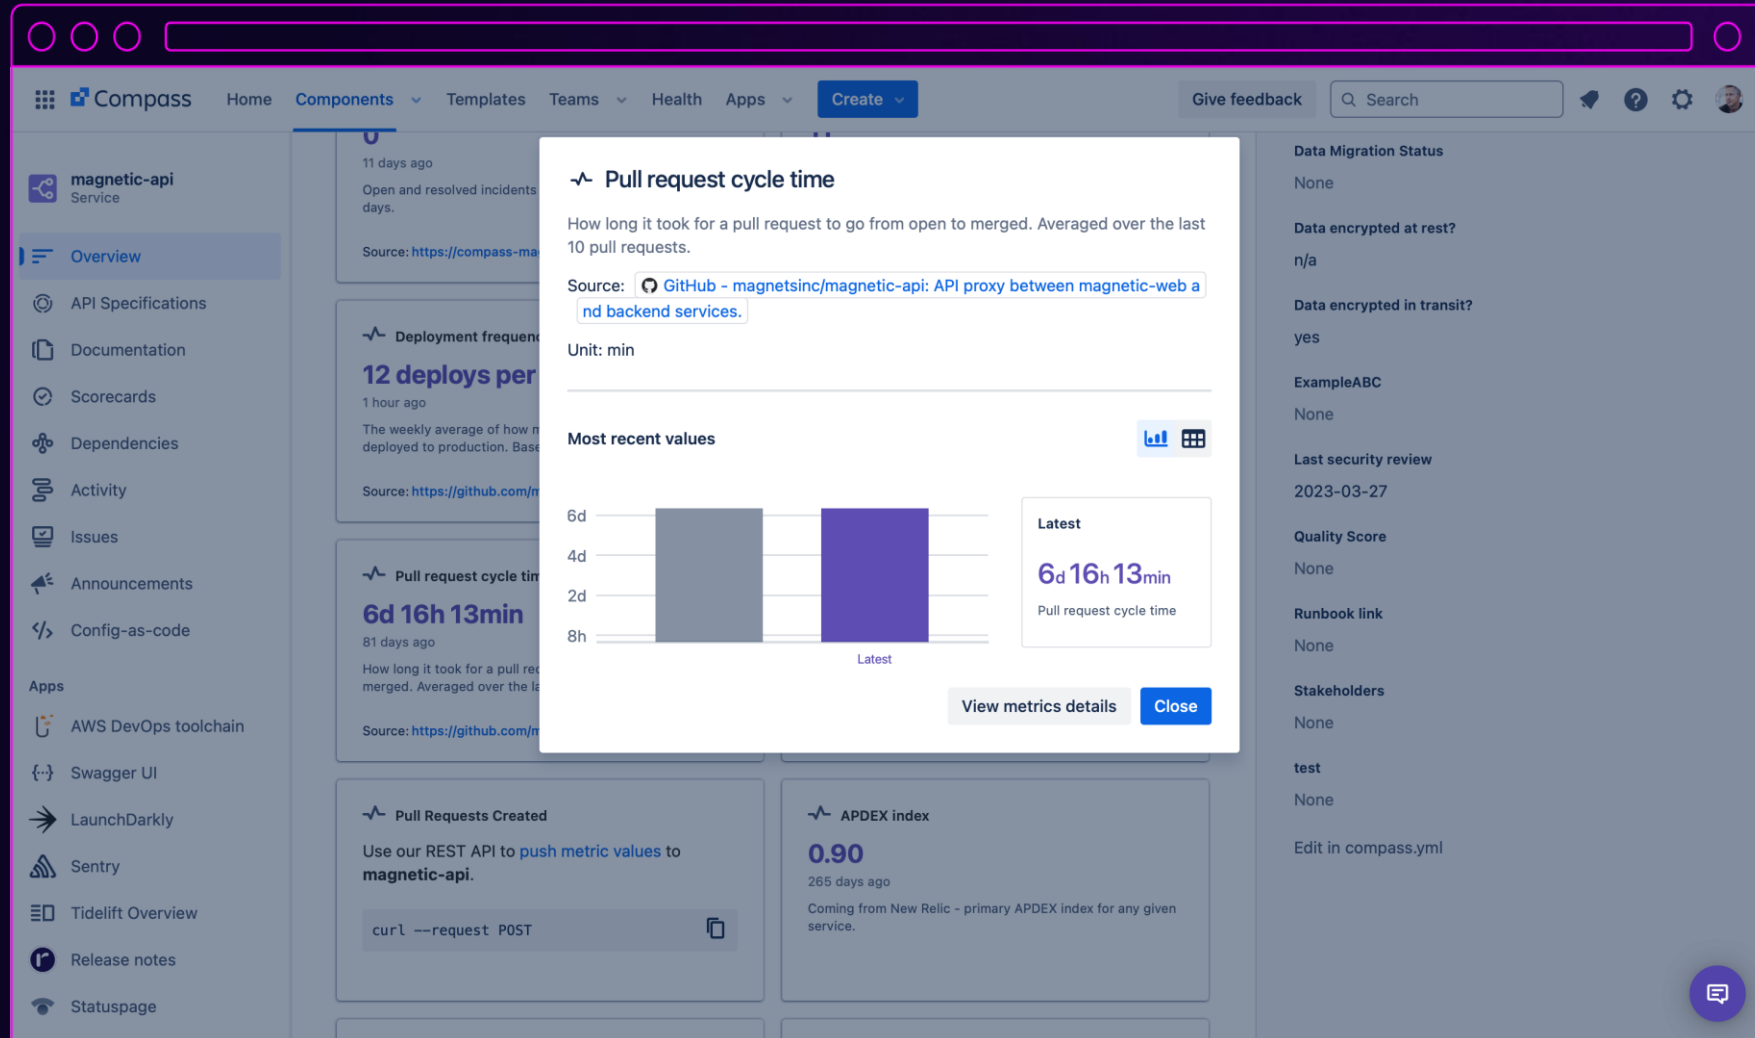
Compass Home Components Templates Teams Health Apps Create Give feedback Search

magnetic-api
Service

Overview
API Specifications
Documentation
Scorecards
Dependencies
Activity
Issues
Announcements
Config-as-code

Apps
AWS DevOps toolchain
Swagger UI
LaunchDarkly
Sentry
Tidelift Overview
Release notes
Statuspage

0
11 days ago
Open and resolved incidents days.
Source: https://compass-ma

Deployment frequen
12 deploys per
1 hour ago
The weekly average of how m deployed to production. Base
Source: https://github.com/m

Pull request cycle tim
6d 16h 13min
81 days ago
How long it took for a pull re merged. Averaged over the la
Source: https://github.com/m

Pull request cycle time
How long it took for a pull request to go from open to merged. Averaged over the last 10 pull requests.
Source: GitHub - magnetsinc/magnetic-api: API proxy between magnetic-web and backend services.
Unit: min

Most recent values

6d
4d
2d
8h
Latest

Latest
6d 16h 13min
Pull request cycle time

View metrics details Close

Pull Requests Created
Use our REST API to push metric values to magnetic-api.
curl --request POST

APDEX index
0.90
265 days ago
Coming from New Relic - primary APDEX index for any given service.

Data Migration Status
None
Data encrypted at rest?
n/a
Data encrypted in transit?
yes
ExampleABC
None
Last security review
2023-03-27
Quality Score
None
Runbook link
None
Stakeholders
None
test
None
Edit in compass.yml